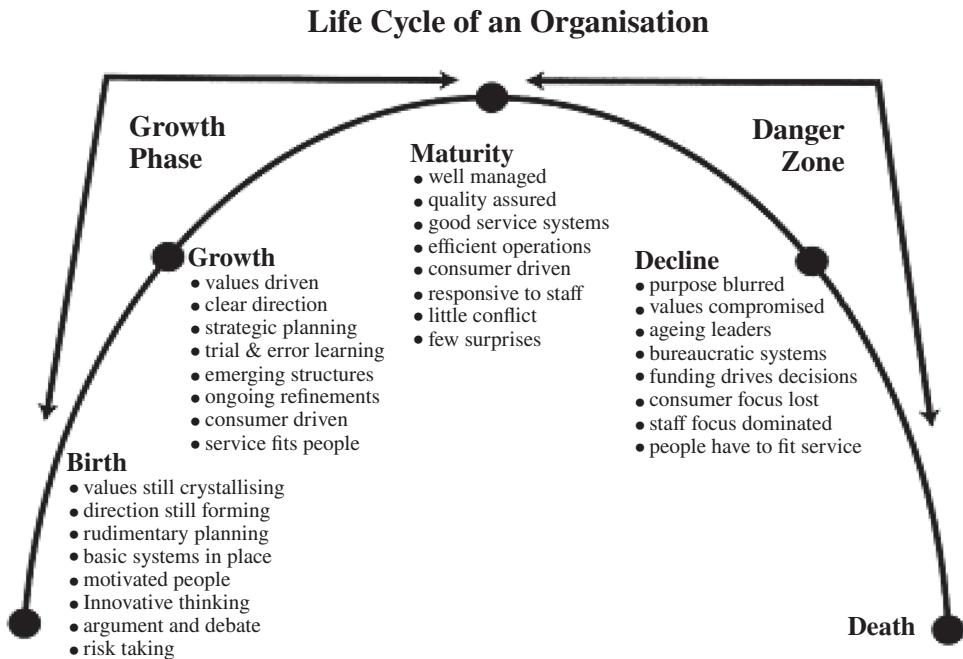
Life Cycle of an Organisation

Growth Phase

Danger Zone

Maturity
• well managed
• quality assured
• good service systems
• efficient operations
• consumer driven
• responsive to staff
• little conflict
• few surprises

Growth
• values driven
• clear direction
• strategic planning
• trial & error learning
• emerging structures
• ongoing refinements
• consumer driven
• service fits people

Decline
• purpose blurred
• values compromised
• ageing leaders
• bureaucratic systems
• funding drives decisions
• consumer focus lost
• staff focus dominated
• people have to fit service

Birth
• values still crystallising
• direction still forming
• rudimentary planning
• basic systems in place
• motivated people
• Innovative thinking
• argument and debate
• risk taking

Death